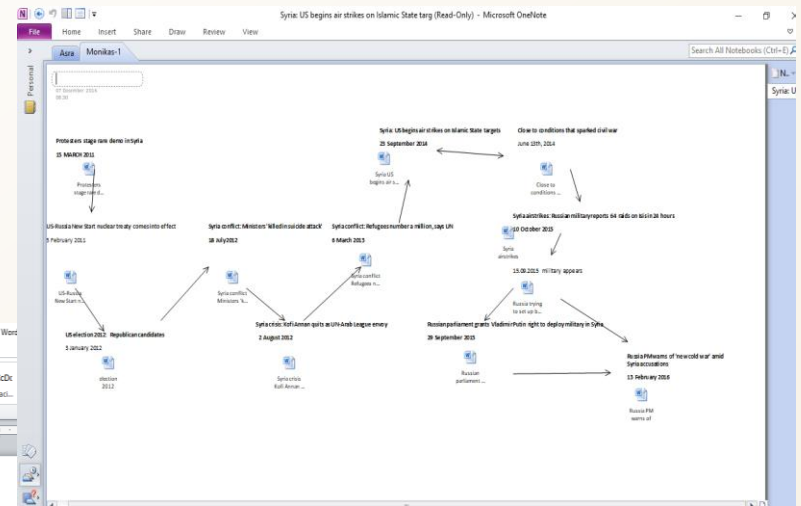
Syria: US begins air strikes on Islamic State targ (Read-Only) - Microsoft OneNote

File Home Insert Share Draw Review View

Asra Monikas-1

Search All Notebooks (Ctrl+E)

Personal

07 December 2016
09:30

Protesters stage rare demo in Syria
15 MARCH 2011
Protesters stage rare d...

US-Russia New Start nuclear treaty comes into effect
5 February 2011
US-Russia New Start n...

US election 2012 Republican candidates
3 January 2012
election 2012

Syria conflict: Ministers 'killed in suicide attack'
18 July 2012
Syria conflict Ministers 'k...

Syria crisis: Kofi Annan quits as UN-Arab League envoy
2 August 2012
Syria crisis Kofi Annan ...

Syria conflict: Refugees number a million, says UN
6 March 2013
Syria conflict Refugees n...

Syria: US begins air strikes on Islamic State targets
23 September 2014
Syria US begins air s...

Close to conditions that sparked civil war
June 13th, 2014
Close to conditions ...

Syria airstrikes: Russian military reports 64 raids on Isis in 24 hours
10 October 2015
Syria airstrikes

15.09.2015 military appears
Russia trying to set up b...

Russian parliament grants Vladimir Putin right to deploy military in Syria
29 September 2015
Russian parliament ...

Russia PM warns of 'new cold war' amid Syria accusations
13 February 2016
Russia PM warns of

N...
Syria: U

Word
cDt
aci...